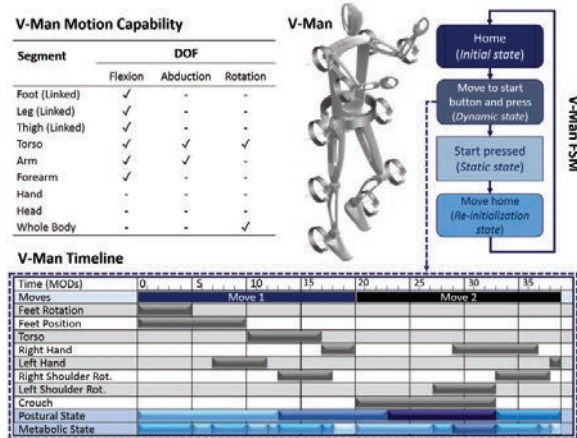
V-Man Motion Capability

| Segment | DOF | | |
|---|---|---|---|
| | Flexion | Abduction | Rotation |
| Foot (Linked) | ✓ | - | - |
| Leg (Linked) | ✓ | - | - |
| Thigh (Linked) | ✓ | - | - |
| Torso | ✓ | ✓ | ✓ |
| Arm | ✓ | ✓ | - |
| Forearm | ✓ | - | - |
| Hand | - | - | - |
| Head | - | - | - |
| Whole Body | - | - | ✓ |

V-Man

Home (Initial state)

Move to start button and press (Dynamic state)

Start pressed (Static state)

Move home (Re-initialization state)

V-Man FSM

V-Man Timeline

| Time (MODs) | 0 5 10 15 20 25 30 35 |
|---|---|
| Moves | Move 1 Move 2 |
| Feet Rotation | |
| Feet Position | |
| Torso | |
| Right Hand | |
| Left Hand | |
| Right Shoulder Rot. | |
| Left Shoulder Rot. | |
| Crouch | |
| Postural State | |
| Metabolic State | |